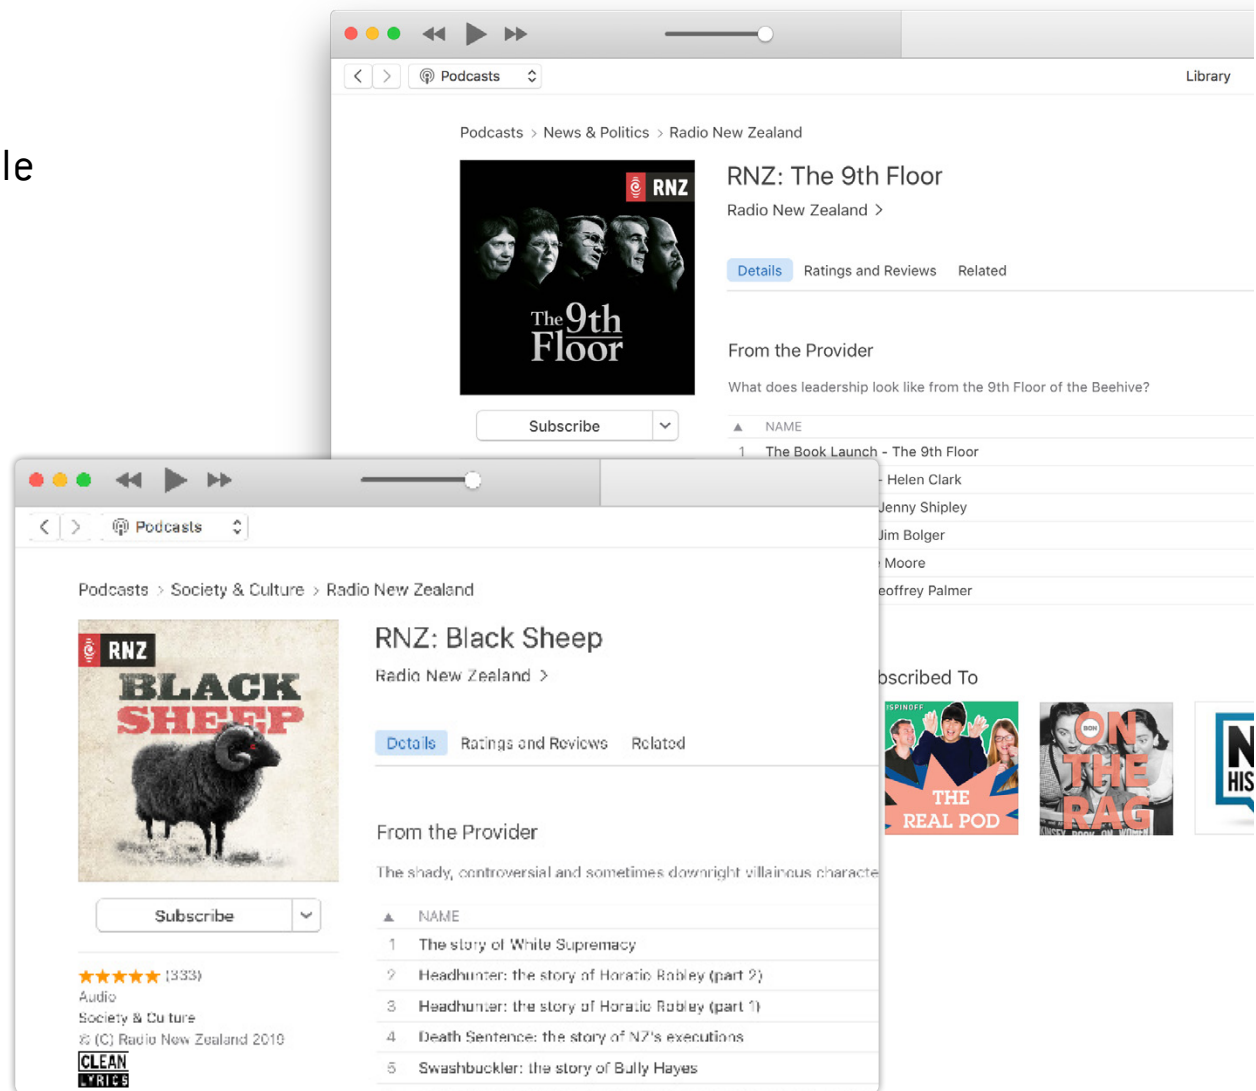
le

Podcasts

Library

Podcasts > News & Politics > Radio New Zealand

RNZ

The 9th Floor

RNZ: The 9th Floor

Radio New Zealand >

Details Ratings and Reviews Related

From the Provider

What does leadership look like from the 9th Floor of the Beehive?

Subscribe

| ▲ | NAME |
|---|---|
| 1 | The Book Launch - The 9th Floor |
| | - Helen Clark |
| | Jenny Shipley |
| | Jim Bolger |
| | Moore |
| | eoffrey Palmer |

bscribed To

SPINOFF THE REAL POD

ON THE RAG

N HIS

Podcasts

Podcasts > Society & Culture > Radio New Zealand

RNZ

BLACK SHEEP

RNZ: Black Sheep

Radio New Zealand >

Details Ratings and Reviews Related

From the Provider

The shady, controversial and sometimes downright villainous characte

Subscribe

| ▲ | NAME |
|---|---|
| 1 | The story of White Supremacy |
| 2 | Headhunter: the story of Horatio Robley (part 2) |
| 3 | Headhunter: the story of Horatio Robley (part 1) |
| 4 | Death Sentence: the story of NZ's executions |
| 5 | Swashbuckler: the story of Bully Hayes |

★★★★★ (333)
Audio
Society & Culture
℗ (C) Radio New Zealand 2018
CLEAN LYRICS